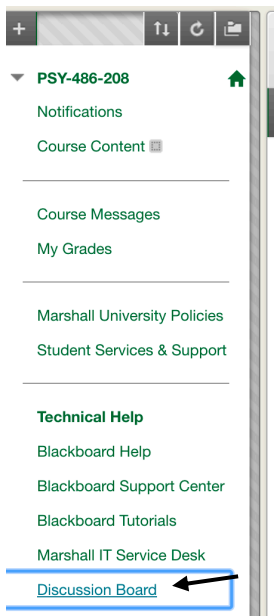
+

PSY-486-208

Notifications

Course Content

Course Messages

My Grades

Marshall University Policies

Student Services & Support

Technical Help

Blackboard Help

Blackboard Support Center

Blackboard Tutorials

Marshall IT Service Desk

Discussion Board